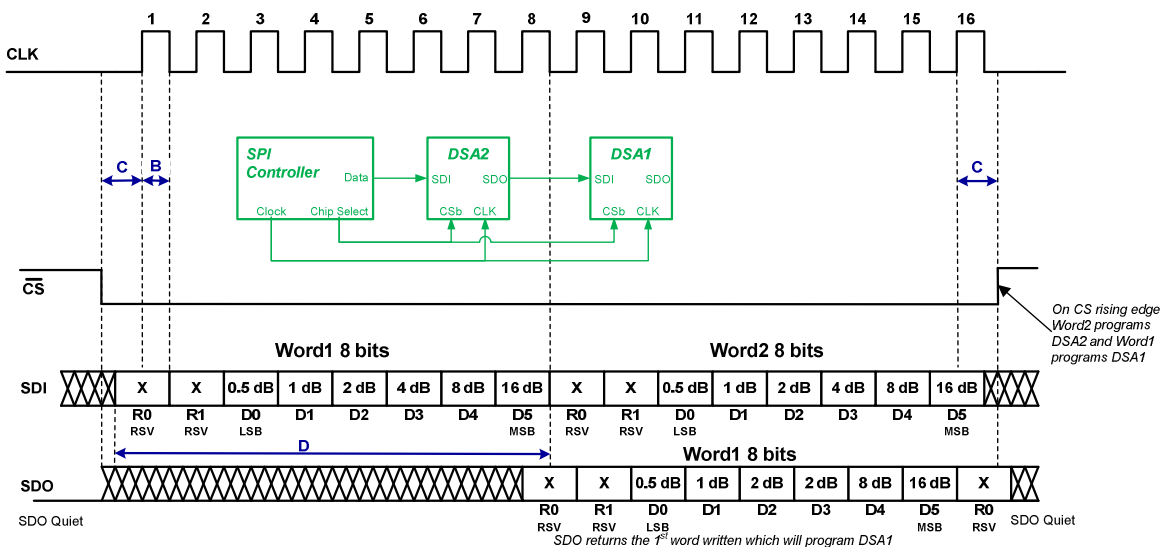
1 2 3 4 5 6 7 8 9 10 11 12 13 14 15 16

CLK

C B C

SPI Controller Data Clock Chip Select

DSA2 SDI SDO CSb CLK

DSA1 SDI SDO CSb CLK

$\overline{CS}$

On CS rising edge Word2 programs DSA2 and Word1 programs DSA1

Word1 8 bits

Word2 8 bits

SDI

| X | X | 0.5 dB | 1 dB | 2 dB | 4 dB | 8 dB | 16 dB | X | X | 0.5 dB | 1 dB | 2 dB | 4 dB | 8 dB | 16 dB |
|---|---|---|---|---|---|---|---|---|---|---|---|---|---|---|---|
| R0 RSV | R1 RSV | D0 LSB | D1 | D2 | D3 | D4 | D5 MSB | R0 RSV | R1 RSV | D0 LSB | D1 | D2 | D3 | D4 | D5 MSB |

D

Word1 8 bits

SDO

| X | X | 0.5 dB | 1 dB | 2 dB | 2 dB | 8 dB | 16 dB | X |
|---|---|---|---|---|---|---|---|---|
| R0 RSV | R1 RSV | D0 LSB | D1 | D2 | D3 | D4 | D5 MSB | R0 RSV |

SDO Quiet

SDO Quiet

SDO returns the 1$^{st}$ word written which will program DSA1